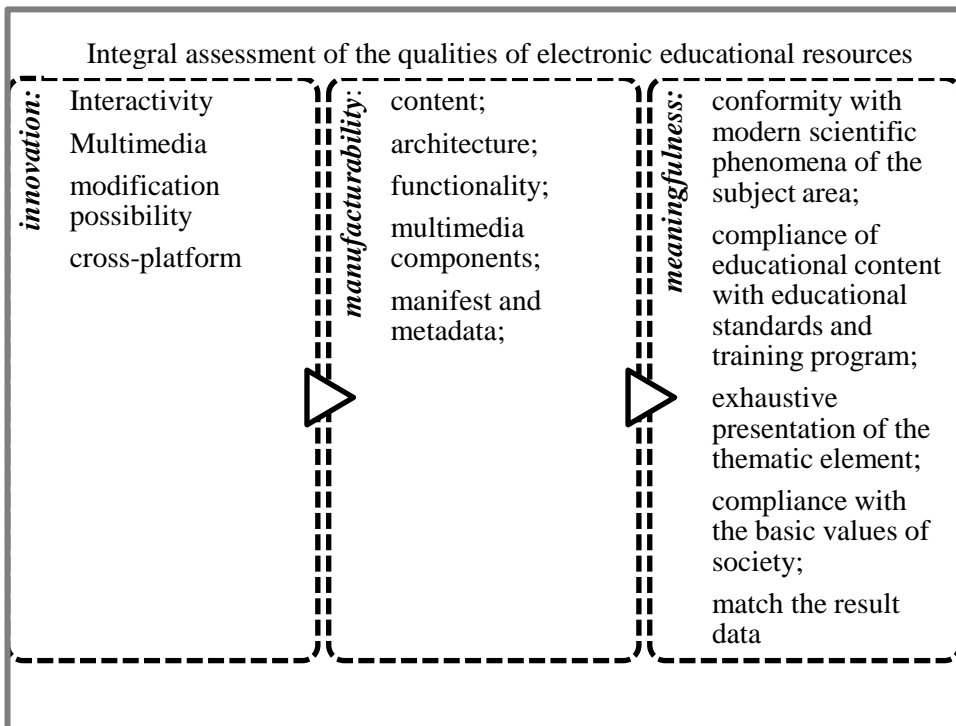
Integral assessment of the qualities of electronic educational resources

innovation:

Interactivity

Multimedia

modification possibility

cross-platform

manufacturability:

content;

architecture;

functionality;

multimedia components;

manifest and metadata;

meaningfulness:

conformity with modern scientific phenomena of the subject area;

compliance of educational content with educational standards and training program;

exhaustive presentation of the thematic element;

compliance with the basic values of society;

match the result data